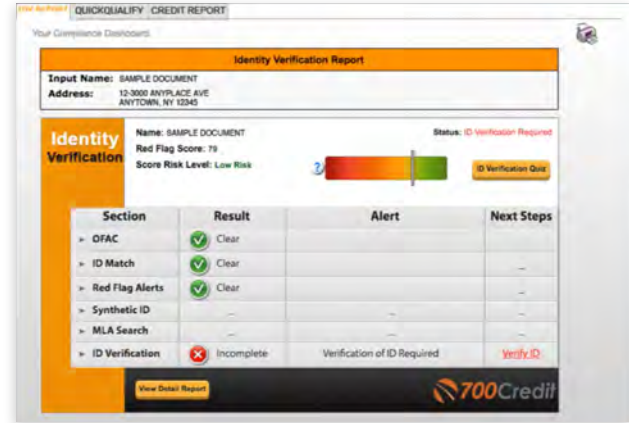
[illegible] QUICKQUALIFY CREDIT REPORT

Your Compliance Dashboard

Identity Verification Report

Input Name: SAMPLE DOCUMENT
Address: 12-3000 ANYPLACE AVE ANYTOWN, NY 12345

Identity Verification

Name: SAMPLE DOCUMENT
Red Flag Score: 79
Score Risk Level: Low Risk

Status: ID Verification Required

?

ID Verification Quiz

| Section | Result | Alert | Next Steps |
|---|---|---|---|
| OFAC | Clear | | |
| ID Match | Clear | | _ |
| Red Flag Alerts | Clear | | _ |
| Synthetic ID | _ | _ | _ |
| MLA Search | _ | _ | _ |
| ID Verification | Incomplete | Verification of ID Required | Verify ID |

View Detail Report

700Credit